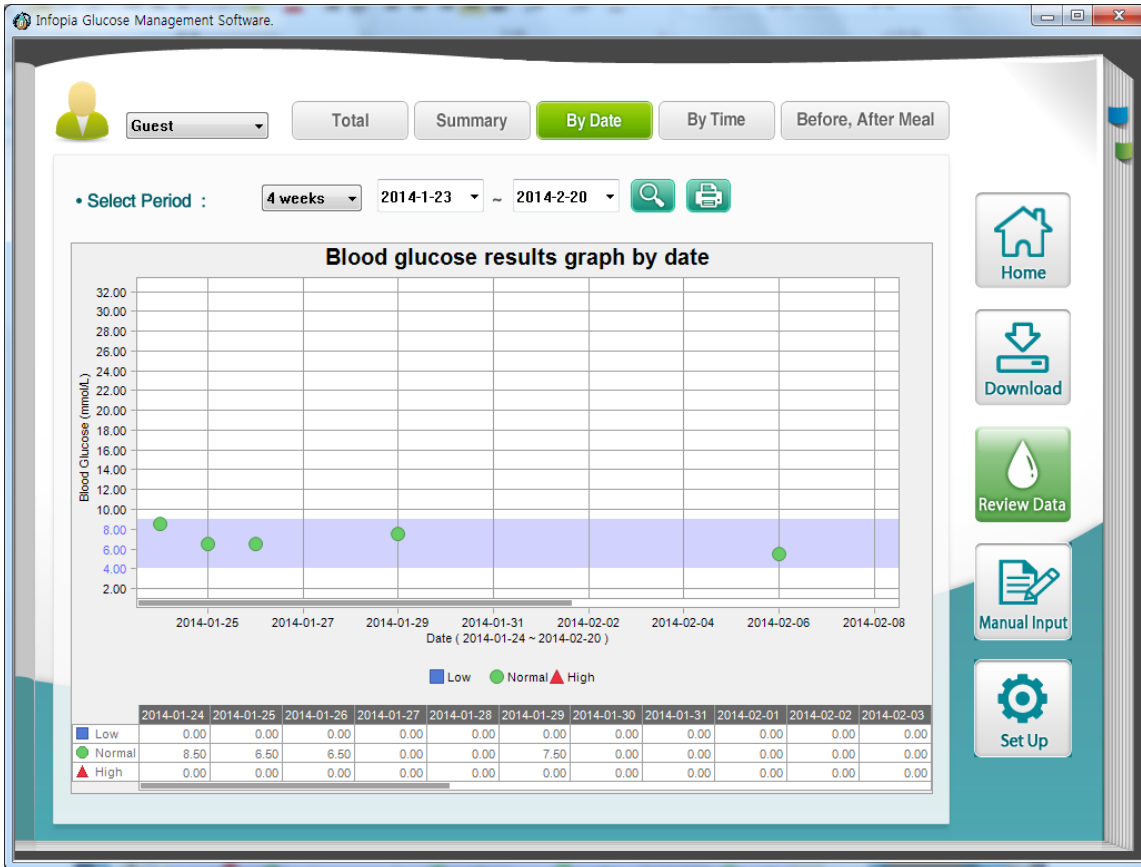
Infopia Glucose Management Software.

Guest

Total | Summary | By Date | By Time | Before, After Meal

• Select Period :  4 weeks  2014-1-23 ~ 2014-2-20

Blood glucose results graph by date

Blood Glucose (mmol/L)

32.00
30.00
28.00
26.00
24.00
22.00
20.00
18.00
16.00
14.00
12.00
10.00
8.00
6.00
4.00
2.00

2014-01-25 2014-01-27 2014-01-29 2014-01-31 2014-02-02 2014-02-04 2014-02-06 2014-02-08

Date ( 2014-01-24 ~ 2014-02-20 )

Low  Normal  High

| | 2014-01-24 | 2014-01-25 | 2014-01-26 | 2014-01-27 | 2014-01-28 | 2014-01-29 | 2014-01-30 | 2014-01-31 | 2014-02-01 | 2014-02-02 | 2014-02-03 |
|---|---|---|---|---|---|---|---|---|---|---|---|
| Low | 0.00 | 0.00 | 0.00 | 0.00 | 0.00 | 0.00 | 0.00 | 0.00 | 0.00 | 0.00 | 0.00 |
| Normal | 8.50 | 6.50 | 6.50 | 0.00 | 0.00 | 7.50 | 0.00 | 0.00 | 0.00 | 0.00 | 0.00 |
| High | 0.00 | 0.00 | 0.00 | 0.00 | 0.00 | 0.00 | 0.00 | 0.00 | 0.00 | 0.00 | 0.00 |

Home
Download
Review Data
Manual Input
Set Up